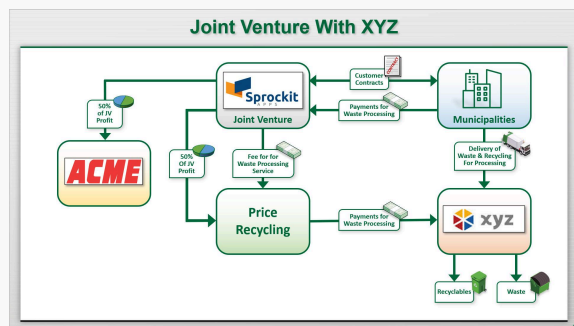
Joint Venture With XYZ

Sprockit
APPS

Joint Venture

Customer Contracts

Payments for Waste Processing

Municipalities

50% of JV Profit

ACME

50% Of JV Profit

Fee for for Waste Processing Service

Delivery of Waste & Recycling For Processing

Price Recycling

Payments for Waste Processing

xyz

Recyclables

Waste